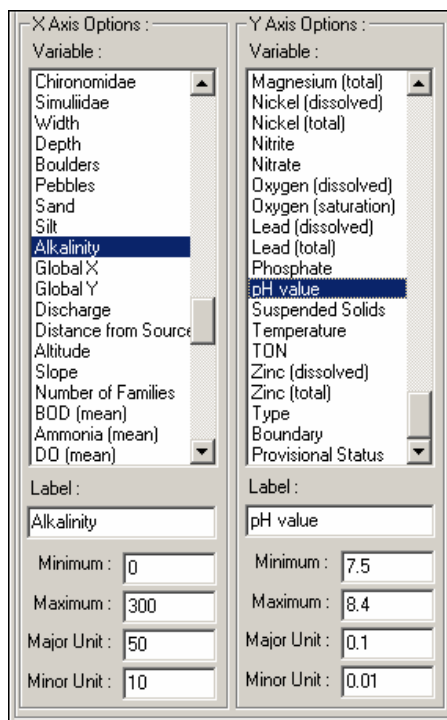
X Axis Options :

Variable :

Chironomidae
Simuliidae
Width
Depth
Boulders
Pebbles
Sand
Silt
Alkalinity
Global X
Global Y
Discharge
Distance from Source
Altitude
Slope
Number of Families
BOD (mean)
Ammonia (mean)
DO (mean)

Label :

Alkalinity

Minimum : 0

Maximum : 300

Major Unit : 50

Minor Unit : 10

Y Axis Options :

Variable :

Magnesium (total)
Nickel (dissolved)
Nickel (total)
Nitrite
Nitrate
Oxygen (dissolved)
Oxygen (saturation)
Lead (dissolved)
Lead (total)
Phosphate
pH value
Suspended Solids
Temperature
TON
Zinc (dissolved)
Zinc (total)
Type
Boundary
Provisional Status

Label :

pH value

Minimum : 7.5

Maximum : 8.4

Major Unit : 0.1

Minor Unit : 0.01